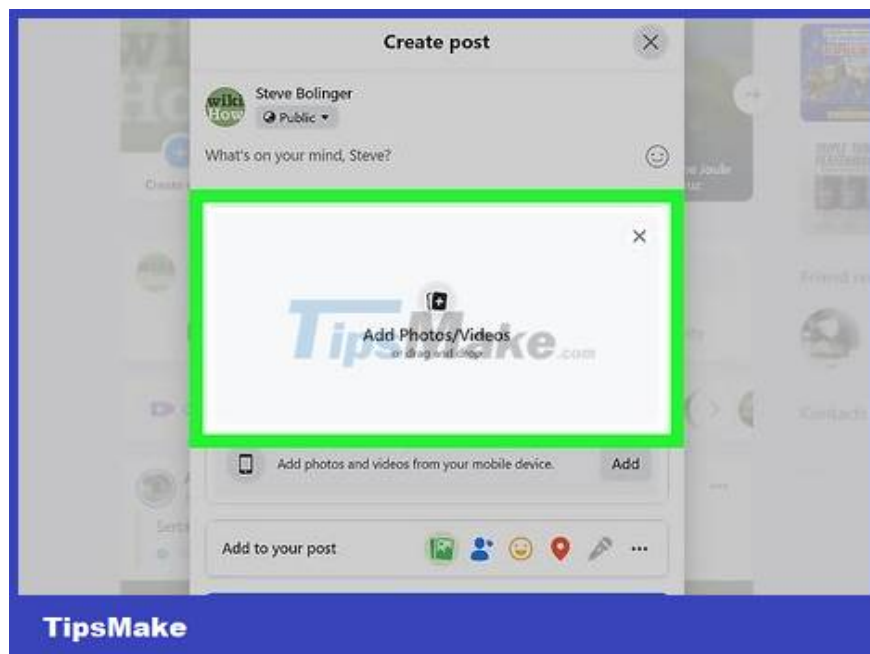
Create post

wiki How

Steve Bolinger

Public

What's on your mind, Steve?

Add Photos/Videos

or drag and drop

TipsMake.com

Add photos and videos from your mobile device.

Add

Add to your post

TipsMake